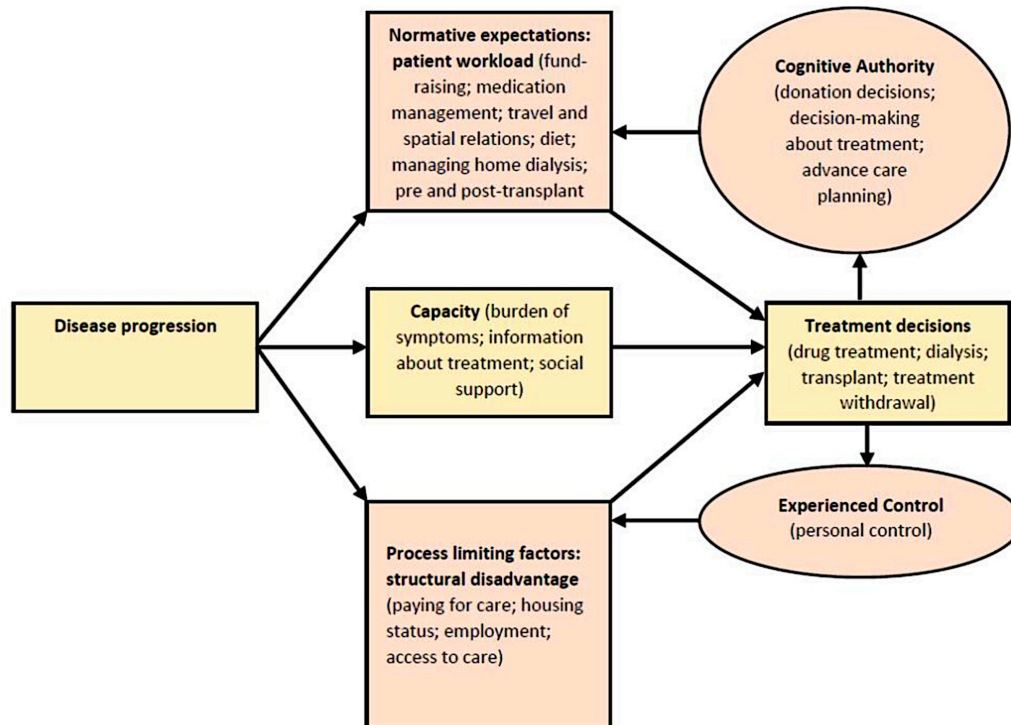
Normative expectations: patient workload (fundraising; medication management; travel and spatial relations; diet; managing home dialysis; pre and post-transplant

Cognitive Authority (donation decisions; decision-making about treatment; advance care planning)

Disease progression

Capacity (burden of symptoms; information about treatment; social support)

Treatment decisions (drug treatment; dialysis; transplant; treatment withdrawal)

Experienced Control (personal control)

Process limiting factors: structural disadvantage (paying for care; housing status; employment; access to care)